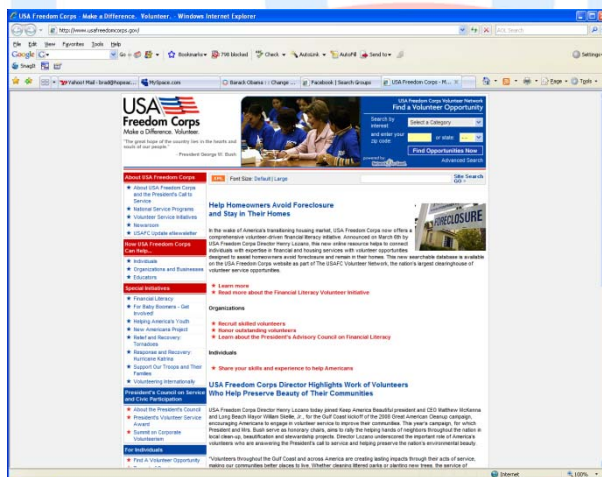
USA Freedom Corps - Make a Difference. Volunteer. - Windows Internet Explorer

http://www.usafreedomcorps.gov/

File Edit View Favorites Tools Help

Google

Go Bookmarks 798 blocked Check AutoLink AutoFill Send to Settings

SnagIt

Yahoo! Mail - bradl@hopeac... MySpace.com Barack Obama :: Change ... Facebook | Search Groups USA Freedom Corps - M...

Page Tools

USA Freedom Corps
Make a Difference. Volunteer.

"The great hope of this country lies in the hearts and souls of our people."
- President George W. Bush

USA Freedom Corps Volunteer Network
Find a Volunteer Opportunity

Search by interest: Select a Category
and enter your zip code: or state
Find Opportunities Now
Advanced Search

About USA Freedom Corps
About USA Freedom Corps and the President's Call to Service
National Service Programs
Volunteer Service Initiatives
Newsroom
USAFC Update eNewsletter

How USA Freedom Corps Can Help
Individuals
Organizations and Businesses
Educators

Special Initiatives
Financial Literacy
For Baby Boomers - Get Involved
Helping America's Youth
New Americans Project
Relief and Recovery: Tornadoes
Response and Recovery: Hurricane Katrina
Support Our Troops and Their Families
Volunteering Internationally

President's Council on Service and Civic Participation
About the President's Council
President's Volunteer Service Award
Summit on Corporate Volunteerism

For Individuals
Find a Volunteer Opportunity

Font Size: Default | Large

Site Search GO

Help Homeowners Avoid Foreclosure and Stay in Their Homes

FORECLOSURE

In the wake of America's transitioning housing market, USA Freedom Corps now offers a comprehensive volunteer-driven financial literacy initiative. Announced on March 6th by USA Freedom Corps Director Henry Lozano, this new online resource helps to connect individuals with expertise in financial and housing services with volunteer opportunities designed to assist homeowners avoid foreclosure and remain in their homes. This new searchable database is available on the USA Freedom Corps website as part of The USAFC Volunteer Network, the nation's largest clearinghouse of volunteer service opportunities.

Learn more
Read more about the Financial Literacy Volunteer Initiative

Organizations

Recruit skilled volunteers
Honor outstanding volunteers
Learn about the President's Advisory Council on Financial Literacy

Individuals

Share your skills and experience to help Americans

USA Freedom Corps Director Highlights Work of Volunteers Who Help Preserve Beauty of Their Communities

USA Freedom Corps Director Henry Lozano today joined Keep America Beautiful president and CEO Matthew McKenna and Long Beach Mayor William Skelie, Jr., for the Gulf Coast kickoff of the 2008 Great American Cleanup campaign, encouraging Americans to engage in volunteer service to improve their communities. This year's campaign, for which President and Mrs. Bush serve as honorary chairs, aims to rally the helping hands of neighbors throughout the nation in local clean-up, beautification and stewardship projects. Director Lozano underscored the important role of America's volunteers who are answering the President's call to service and helping preserve the nation's environmental beauty.

"Volunteers throughout the Gulf Coast and across America are creating lasting impacts through their acts of service, making our communities better places to live. Whether cleaning littered parks or planting new trees, the service of

Internet 100%